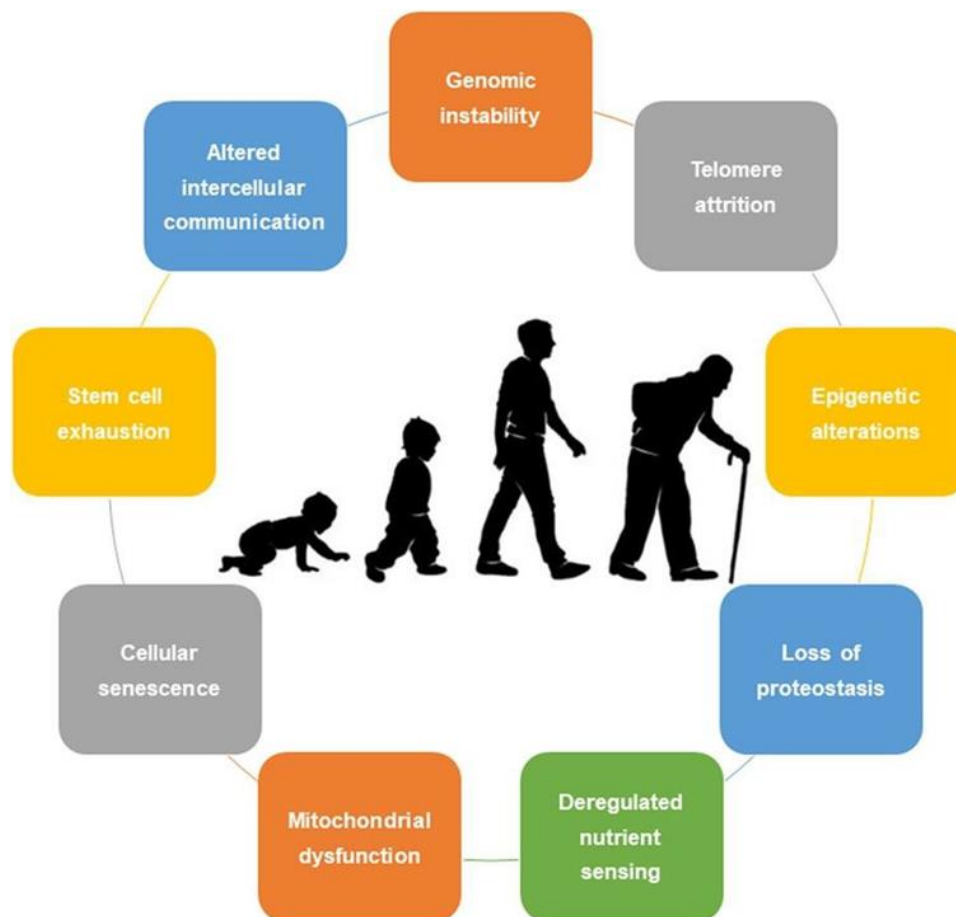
Genomic instability

Telomere attrition

Epigenetic alterations

Loss of proteostasis

Deregulated nutrient sensing

Mitochondrial dysfunction

Cellular senescence

Stem cell exhaustion

Altered intercellular communication